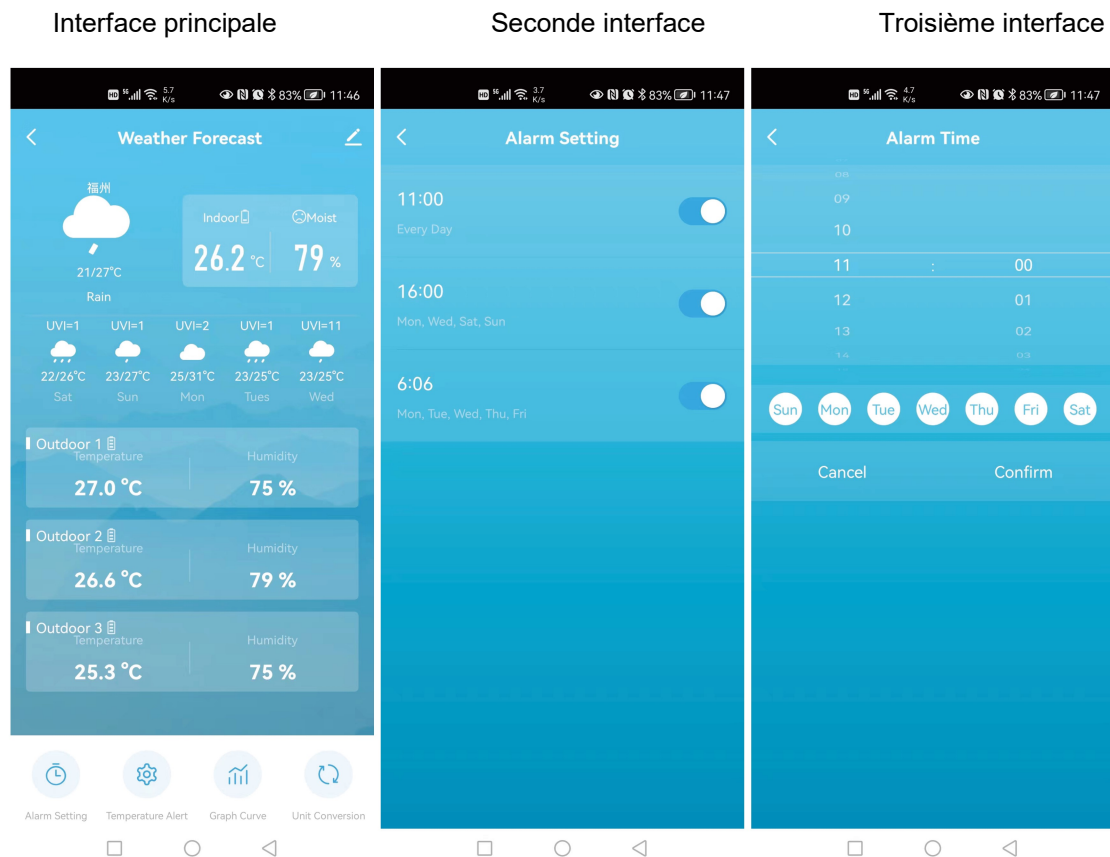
Interface principale

Seconde interface

Troisième interface

HD 5G 5.7 K/s 83% 11:46

Weather Forecast

福州

21/27°C

Rain

Indoor

Moist

26.2 °C

79 %

UVI=1 UVI=1 UVI=2 UVI=1 UVI=11

22/26°C 23/27°C 25/31°C 23/25°C 23/25°C

Sat Sun Mon Tues Wed

Outdoor 1

Temperature

Humidity

27.0 °C

75 %

Outdoor 2

Temperature

Humidity

26.6 °C

79 %

Outdoor 3

Temperature

Humidity

25.3 °C

75 %

Alarm Setting Temperature Alert Graph Curve Unit Conversion

HD 5G 3.7 K/s 83% 11:47

Alarm Setting

11:00

Every Day

16:00

Mon, Wed, Sat, Sun

6:06

Mon, Tue, Wed, Thu, Fri

HD 5G 4.7 K/s 83% 11:47

Alarm Time

08

09

10

11 : 00

12 01

13 02

14 03

Sun Mon Tue Wed Thu Fri Sat

Cancel

Confirm